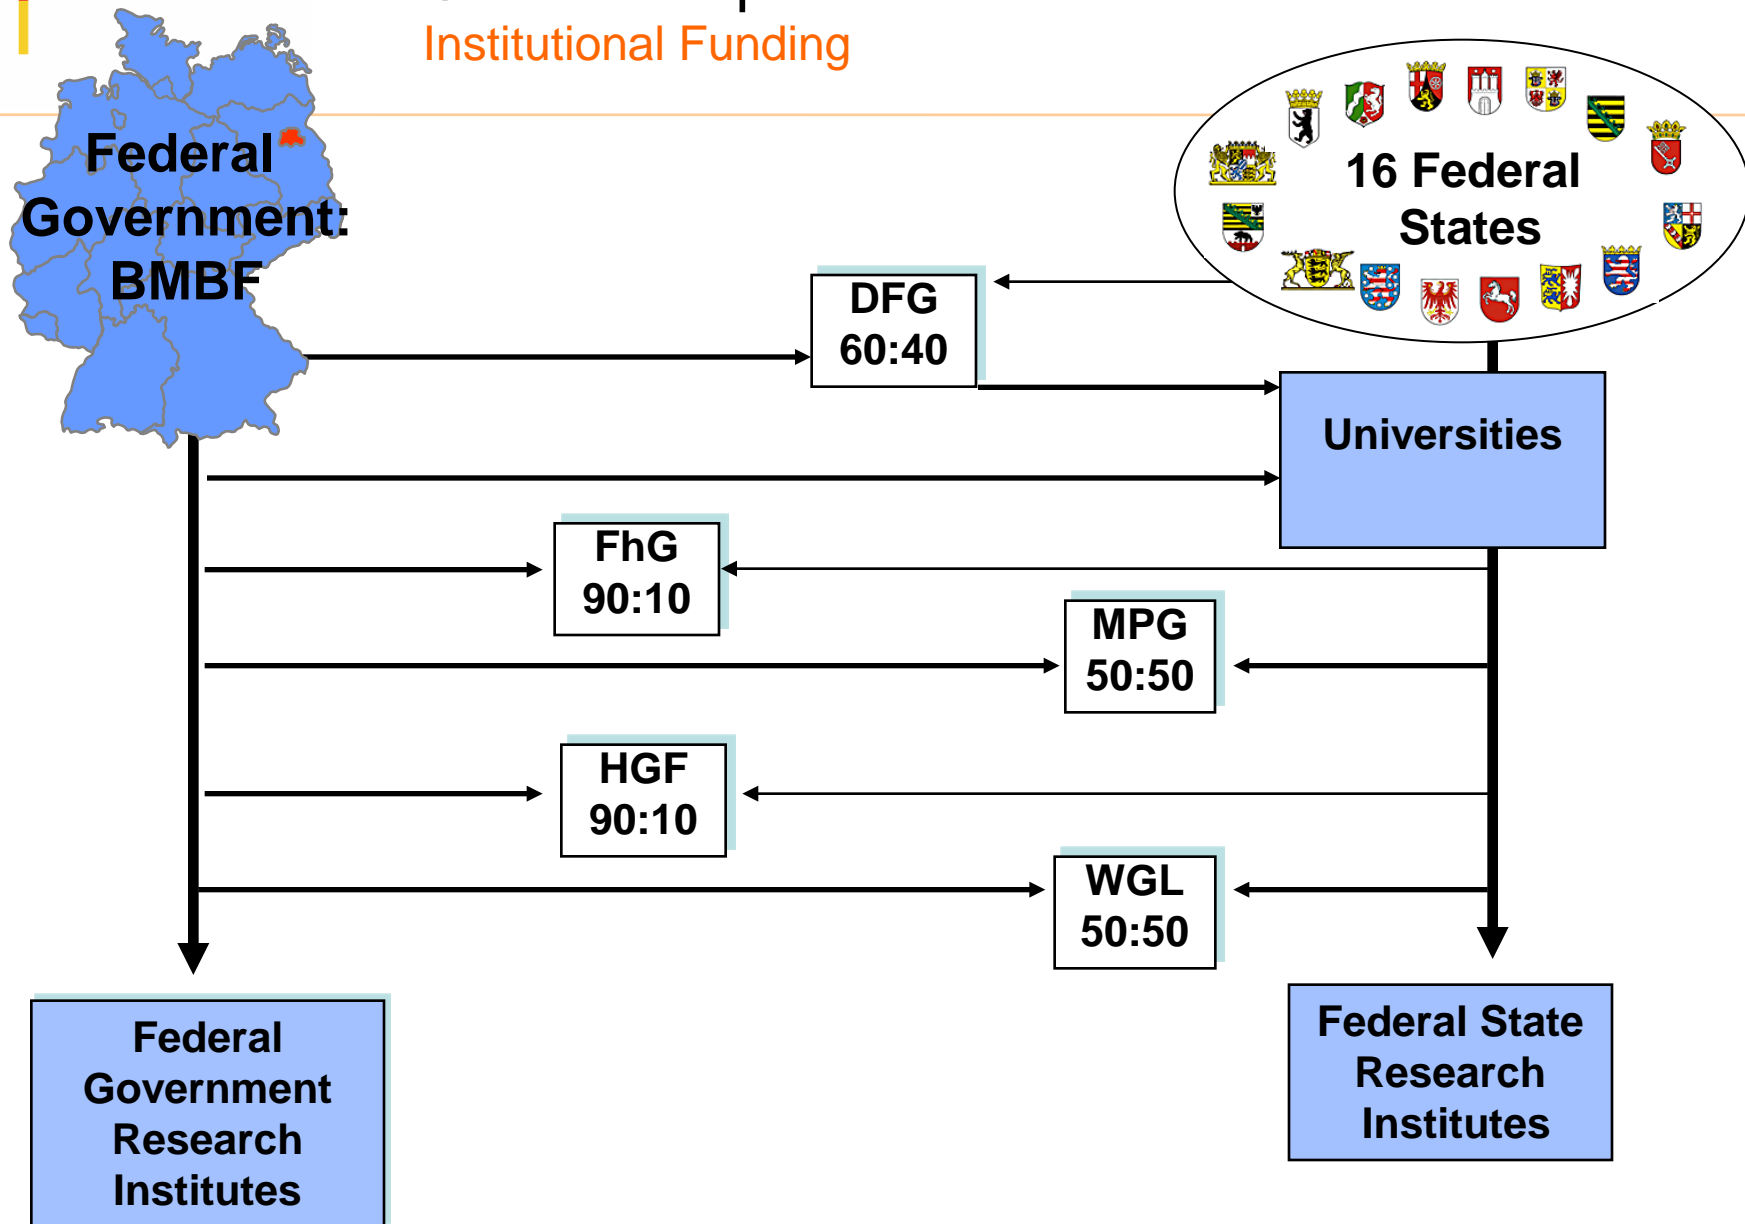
Institutional Funding

Federal Government: BMBF

16 Federal States

DFG 60:40

Universities

FhG 90:10

MPG 50:50

HGF 90:10

WGL 50:50

Federal Government Research Institutes

Federal State Research Institutes